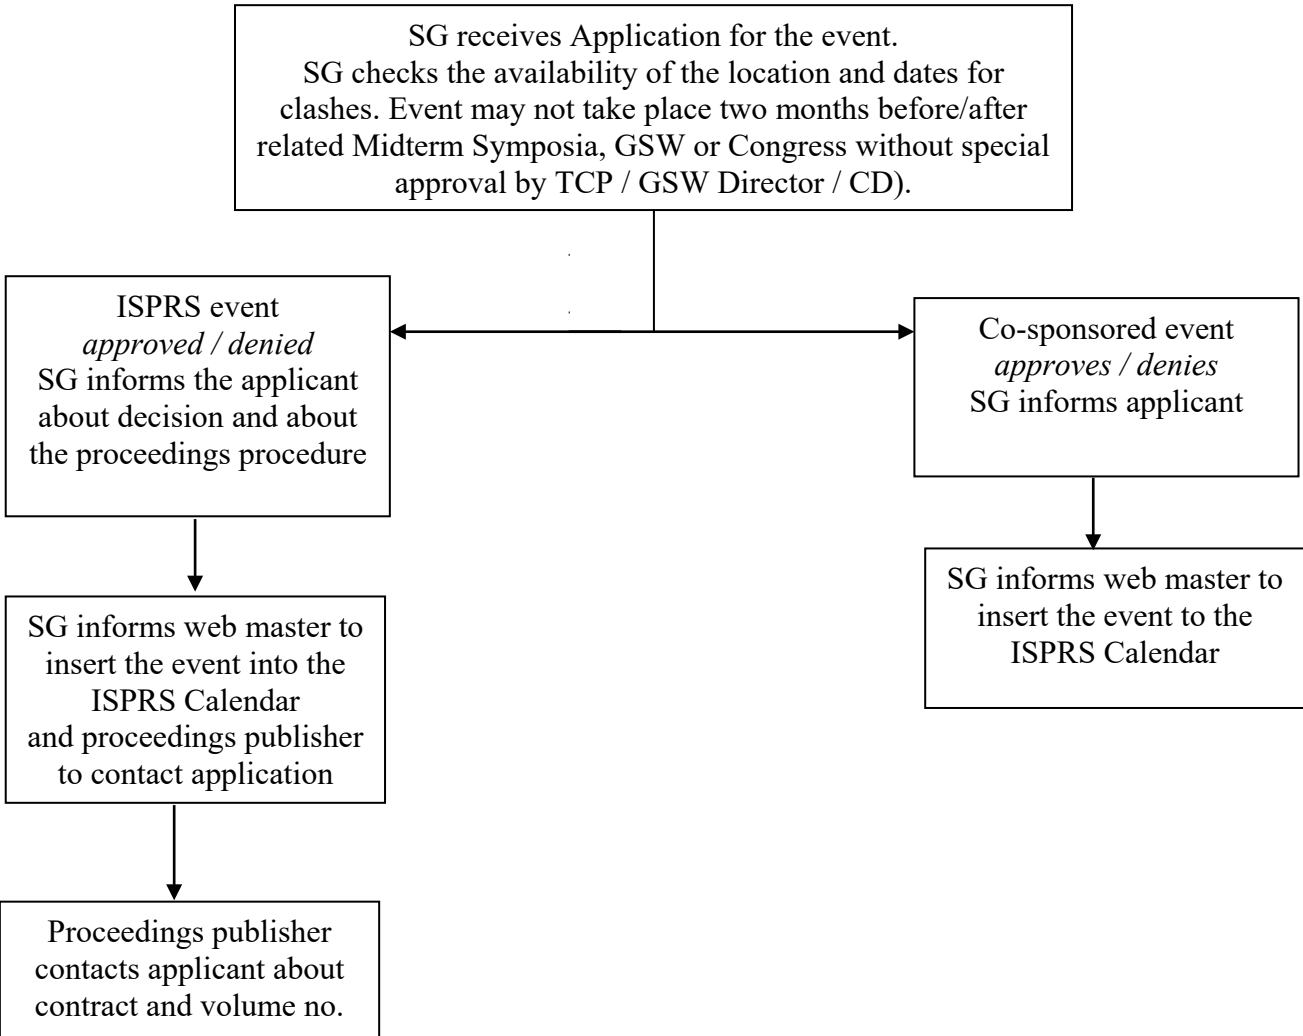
SG receives Application for the event.
SG checks the availability of the location and dates for clashes. Event may not take place two months before/after related Midterm Symposia, GSW or Congress without special approval by TCP / GSW Director / CD).

ISPRS event
*approved / denied*
SG informs the applicant about decision and about the proceedings procedure

Co-sponsored event
*approves / denies*
SG informs applicant

SG informs web master to insert the event into the ISPRS Calendar and proceedings publisher to contact application

SG informs web master to insert the event to the ISPRS Calendar

Proceedings publisher contacts applicant about contract and volume no.